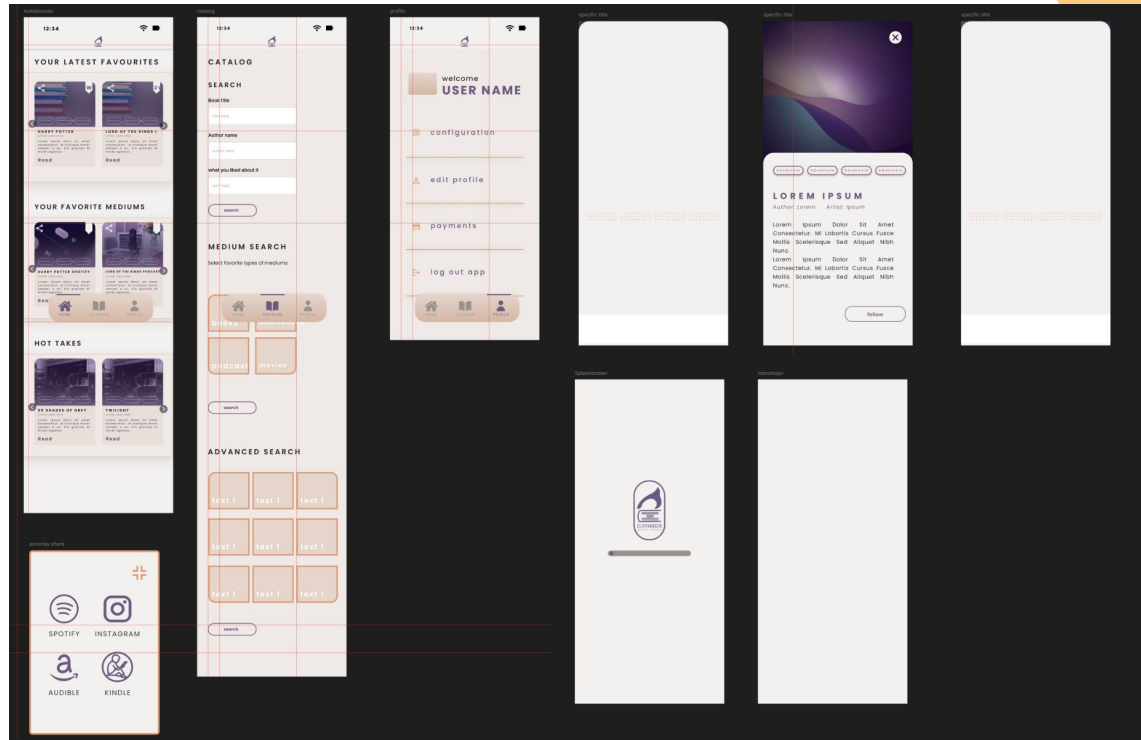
homescreen

12:34

YOUR LATEST FAVOURITES

HARRY POTTER

LORD OF THE RINGS

Read

Read

YOUR FAVORITE MEDIUMS

HARRY POTTER SPOTIFY

LORD OF THE RINGS PODCAST

Read

HOT TAKES

50 SHADES OF GREY

TWILIGHT

Read

Read

catalog

12:34

CATALOG

SEARCH

Book title

Author name

what you liked about it

search

MEDIUM SEARCH

Select favorite types of mediums

books

audiobooks

podcast

movies

search

ADVANCED SEARCH

text 1

text 1

text 1

text 1

text 1

text 1

text 1

text 1

text 1

search

profile

12:34

welcome

USER NAME

configuration

edit profile

payments

log out app

specific title

specific title

Adventure

Adventure

Adventure

Adventure

LOREM IPSUM

Author: Lorem Artist: Ipsum

Lorem Ipsum Dolor Sit Amet Consectetur. Mi Lobortis Cursus Fusce Mollis Scelerisque Sed Aliquet Nibh Nunc.
Lorem Ipsum Dolor Sit Amet Consectetur. Mi Lobortis Cursus Fusce Mollis Scelerisque Sed Aliquet Nibh Nunc.

follow

specific title

Splashscreen

CLIFFHANGER

transition

SPOTIFY

INSTAGRAM

AUDIBLE

KINDLE